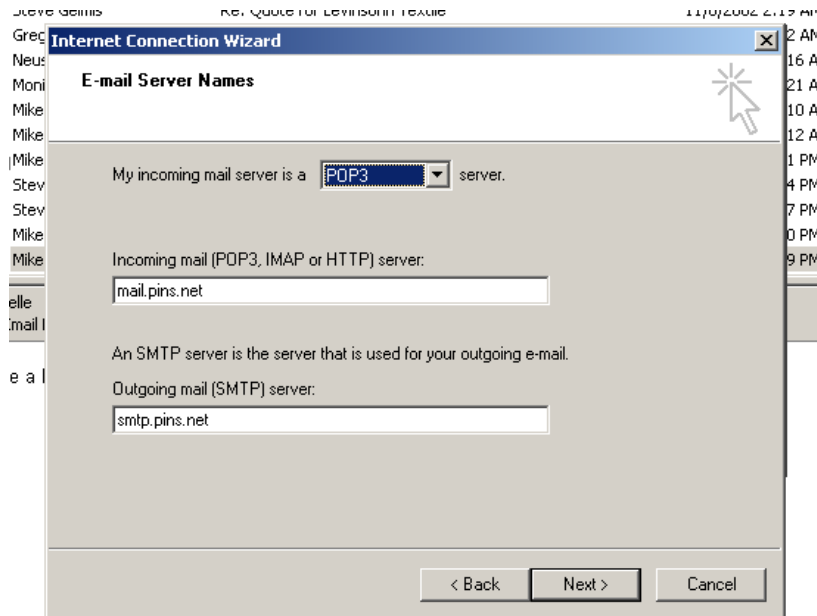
Steve Gemis Re: Quote for Levinsohn Textile 11/6/2002 2:19 AM

Greg 2 AM
Neus 16 A
Moni 21 A
Mike 10 A
Mike 12 A
Mike 1 PM
Stev 4 PM
Stev 7 PM
Mike 0 PM
Mike 9 PM

elle
Email I

e a l

Internet Connection Wizard

E-mail Server Names

My incoming mail server is a POP3 server.

Incoming mail (POP3, IMAP or HTTP) server:

mail.pins.net

An SMTP server is the server that is used for your outgoing e-mail.

Outgoing mail (SMTP) server:

smtp.pins.net

< Back Next > Cancel